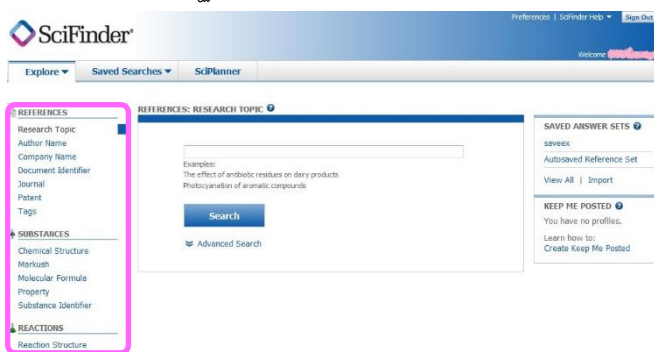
SciFinder®

Preferences | SciFinder Help ▾ | Sign Out

Welcome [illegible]

Explore ▾ | Saved Searches ▾ | SciPlanner

REFERENCES
Research Topic
Author Name
Company Name
Document Identifier
Journal
Patent
Tags

SUBSTANCES
Chemical Structure
Markush
Molecular Formula
Property
Substance Identifier

REACTIONS
Reaction Structure

REFERENCES: RESEARCH TOPIC

Examples:
The effect of antibiotic residues on dairy products
Photocyanation of aromatic compounds

Search

Advanced Search

SAVED ANSWER SETS
saveex
Autosaved Reference Set
View All | Import

KEEP ME POSTED
You have no profiles.
Learn how to:
Create Keep Me Posted